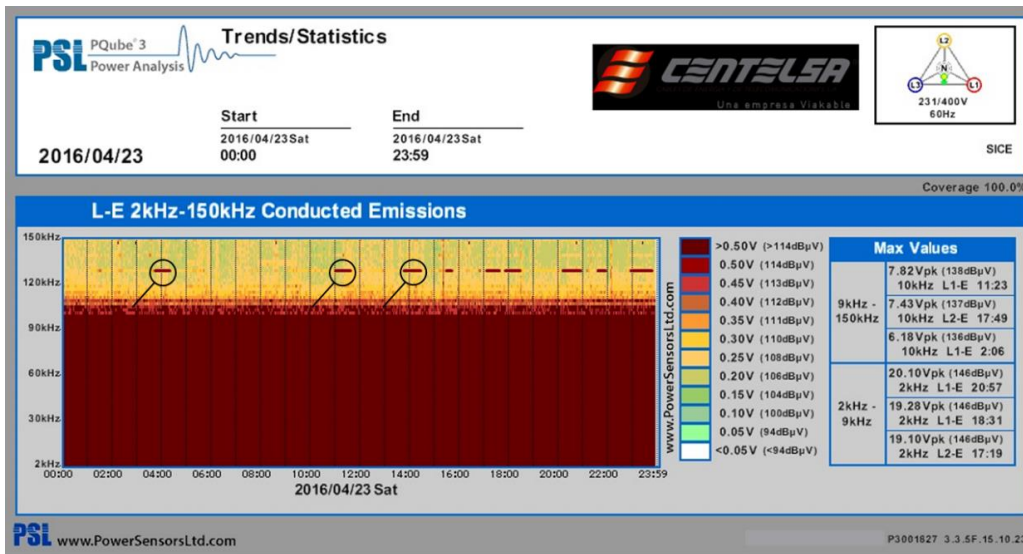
PSL PQube® 3 Power Analysis

Trends/Statistics

CENTELSA
Una empresa Viakable

L2 L3 N L1
231/400V
60Hz

SICE

2016/04/23

Start
2016/04/23 Sat
00:00

End
2016/04/23 Sat
23:59

Coverage 100.0%

L-E 2kHz-150kHz Conducted Emissions

150kHz
120kHz
90kHz
60kHz
30kHz
2kHz

00:00 02:00 04:00 06:00 08:00 10:00 12:00 14:00 16:00 18:00 20:00 22:00 23:59

2016/04/23 Sat

www.PowerSensorsLtd.com

>0.50V (>114dBµV)
0.50V (114dBµV)
0.45V (113dBµV)
0.40V (112dBµV)
0.35V (111dBµV)
0.30V (110dBµV)
0.25V (108dBµV)
0.20V (106dBµV)
0.15V (104dBµV)
0.10V (100dBµV)
0.05V (94dBµV)
<0.05V (<94dBµV)

| Max Values | |
|---|---|
| 9kHz - 150kHz | 7.82Vpk (138dBµV) 10kHz L1-E 11:23 |
| | 7.43Vpk (137dBµV) 10kHz L2-E 17:49 |
| | 6.18Vpk (136dBµV) 10kHz L1-E 2:06 |
| 2kHz - 9kHz | 20.10Vpk (146dBµV) 2kHz L1-E 20:57 |
| | 19.28Vpk (146dBµV) 2kHz L1-E 18:31 |
| | 19.10Vpk (146dBµV) 2kHz L2-E 17:19 |

PSL www.PowerSensorsLtd.com

P3001827 3.3.5F.15.10.2